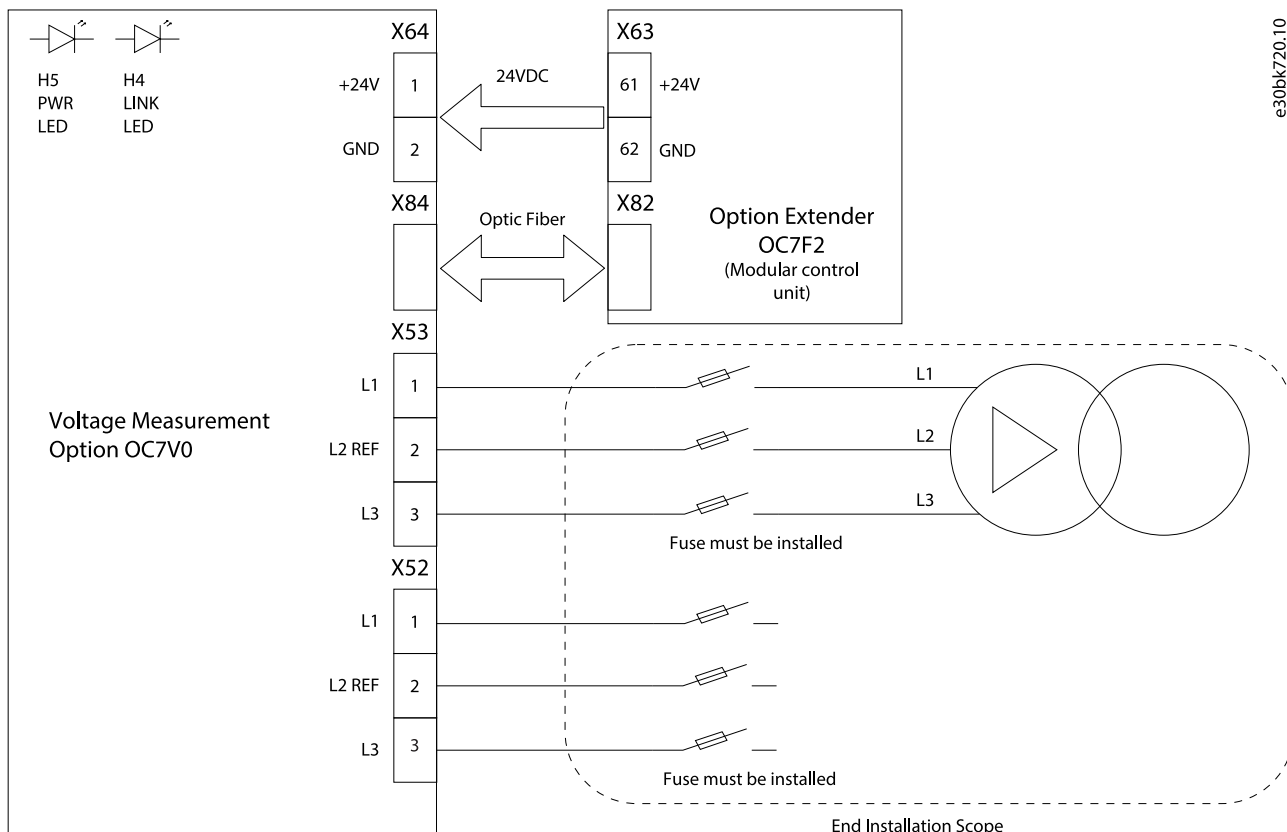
H5
PWR
LED

H4
LINK
LED

X64

+24V 1

GND 2

24VDC

X63

61 +24V

62 GND

X84

Optic Fiber

X82

Option Extender
OC7F2
(Modular control unit)

X53

L1 1

L2 REF 2

L3 3

Voltage Measurement
Option OC7V0

L1

L2

L3

Fuse must be installed

X52

L1 1

L2 REF 2

L3 3

Fuse must be installed

End Installation Scope

e30bk720.10